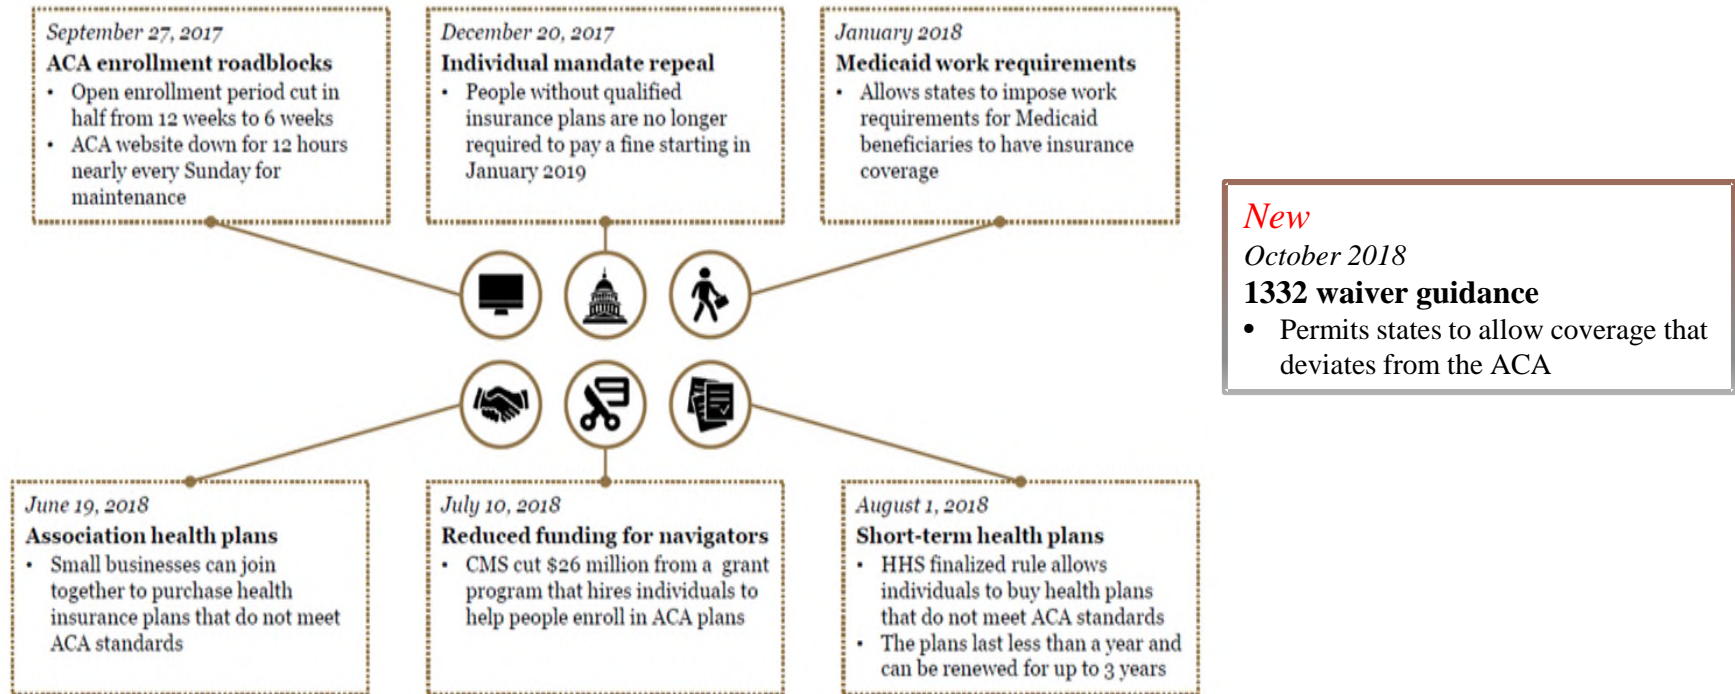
September 27, 2017
ACA enrollment roadblocks
• Open enrollment period cut in half from 12 weeks to 6 weeks
• ACA website down for 12 hours nearly every Sunday for maintenance

December 20, 2017
Individual mandate repeal
• People without qualified insurance plans are no longer required to pay a fine starting in January 2019

January 2018
Medicaid work requirements
• Allows states to impose work requirements for Medicaid beneficiaries to have insurance coverage

New
October 2018
1332 waiver guidance
• Permits states to allow coverage that deviates from the ACA

June 19, 2018
Association health plans
• Small businesses can join together to purchase health insurance plans that do not meet ACA standards

July 10, 2018
Reduced funding for navigators
• CMS cut $26 million from a grant program that hires individuals to help people enroll in ACA plans

August 1, 2018
Short-term health plans
• HHS finalized rule allows individuals to buy health plans that do not meet ACA standards
• The plans last less than a year and can be renewed for up to 3 years